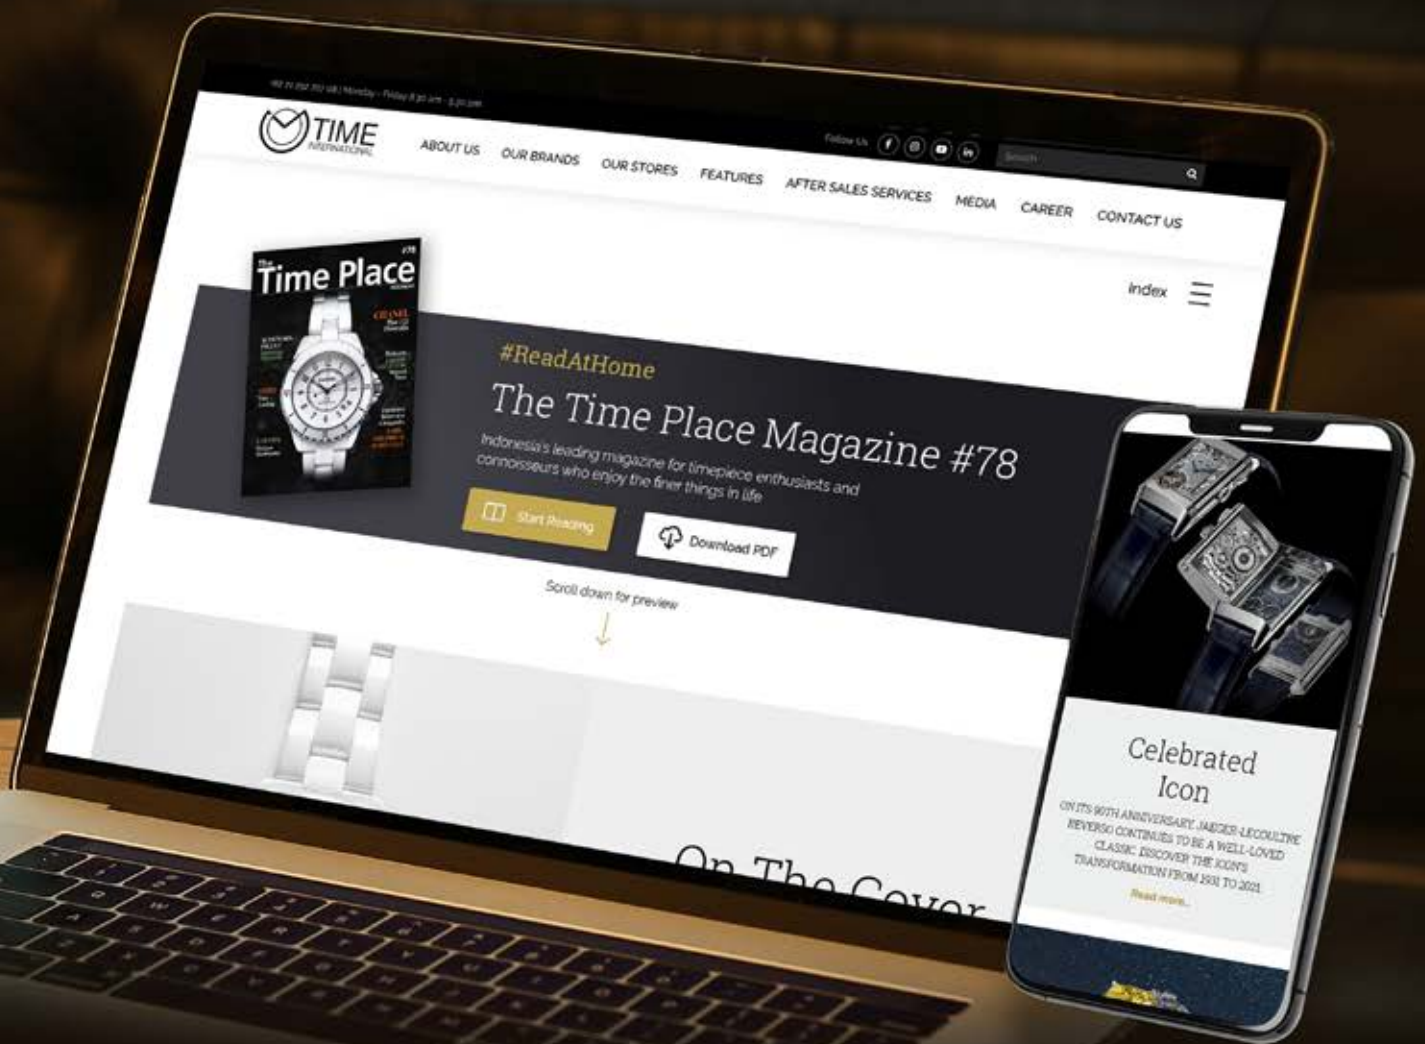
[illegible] | Monday - Friday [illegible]

TIME INTERNATIONAL

ABOUT US OUR BRANDS OUR STORES FEATURES AFTER SALES SERVICES MEDIA CAREER CONTACT US

Follow Us

Search

Index

The Time Place #78

CHANEL

#ReadAtHome

The Time Place Magazine #78

Indonesia's leading magazine for timepiece enthusiasts and connoisseurs who enjoy the finer things in life

Start Reading

Download PDF

Scroll down for preview

On The Cover

Celebrated Icon

ON ITS 90TH ANNIVERSARY, JAEGER-LECOULTRE REVERSO CONTINUES TO BE A WELL-LOVED CLASSIC. DISCOVER THE ICON'S TRANSFORMATION FROM 1931 TO 2021.

Read more...